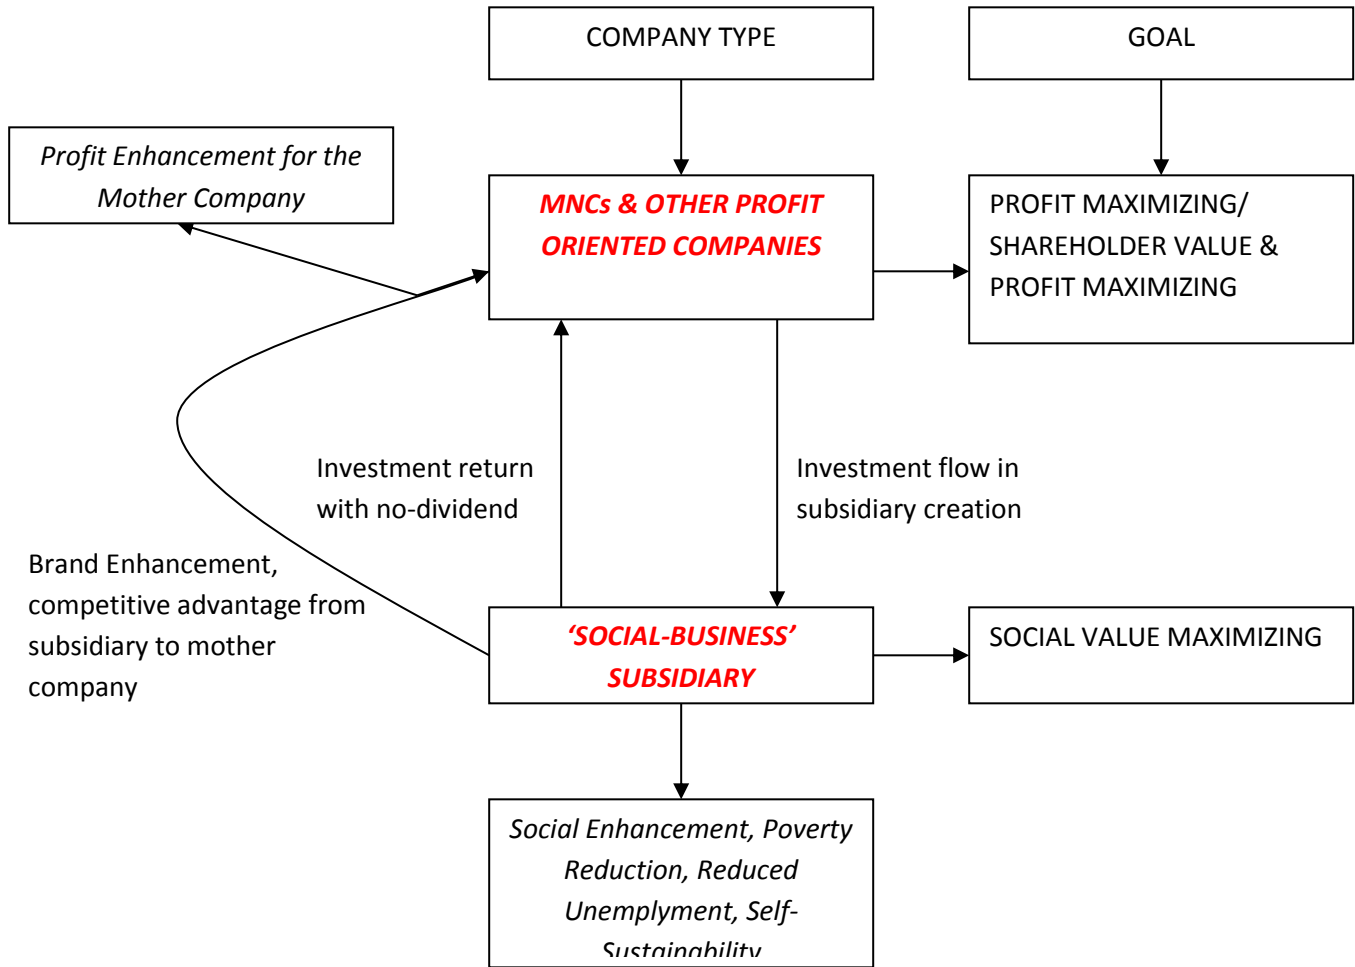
COMPANY TYPE

GOAL

Profit Enhancement for the Mother Company

MNCs & OTHER PROFIT ORIENTED COMPANIES

PROFIT MAXIMIZING/ SHAREHOLDER VALUE & PROFIT MAXIMIZING

Investment return with no-dividend

Investment flow in subsidiary creation

Brand Enhancement, competitive advantage from subsidiary to mother company

'SOCIAL-BUSINESS' SUBSIDIARY

SOCIAL VALUE MAXIMIZING

Social Enhancement, Poverty Reduction, Reduced Unemplyment, Self-Sustainability